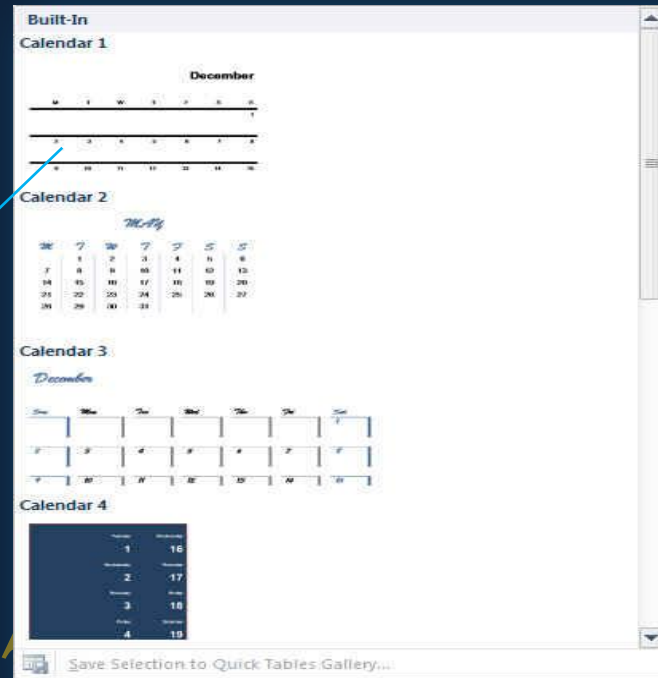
Built-In

Calendar 1

December

| M | T | W | T | F | S | S |
|---|---|---|---|---|---|---|
| | | | | | | 1 |
| 2 | 3 | 4 | 5 | 6 | 7 | 8 |
| 9 | 10 | 11 | 12 | 13 | 14 | 15 |

Calendar 2

MAY

| M | T | W | T | F | S | S |
|---|---|---|---|---|---|---|
| | 1 | 2 | 3 | 4 | 5 | 6 |
| 7 | 8 | 9 | 10 | 11 | 12 | 13 |
| 14 | 15 | 16 | 17 | 18 | 19 | 20 |
| 21 | 22 | 23 | 24 | 25 | 26 | 27 |
| 28 | 29 | 30 | 31 | | | |

Calendar 3

December

| Sun | Mon | Tue | Wed | Thu | Fri | Sat |
|---|---|---|---|---|---|---|
| | | | | | | 1 |
| 2 | 3 | 4 | 5 | 6 | 7 | 8 |
| 9 | 10 | 11 | 12 | 13 | 14 | 15 |

Calendar 4

| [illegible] | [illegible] |
|---|---|
| 1 | 16 |
| 2 | 17 |
| 3 | 18 |
| 4 | 19 |

Save Selection to Quick Tables Gallery...